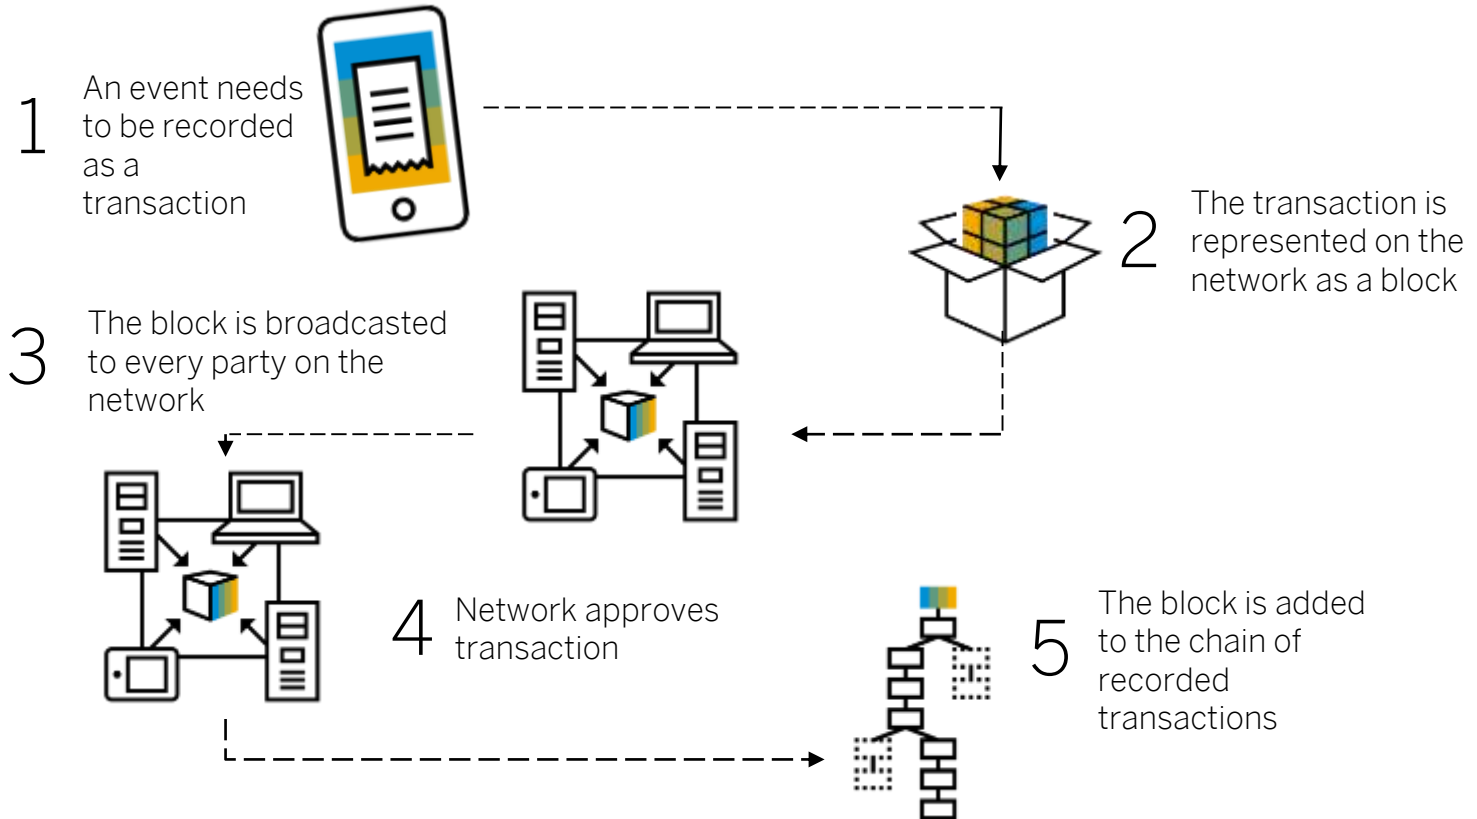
1 An event needs to be recorded as a transaction

2 The transaction is represented on the network as a block

3 The block is broadcasted to every party on the network

4 Network approves transaction

5 The block is added to the chain of recorded transactions